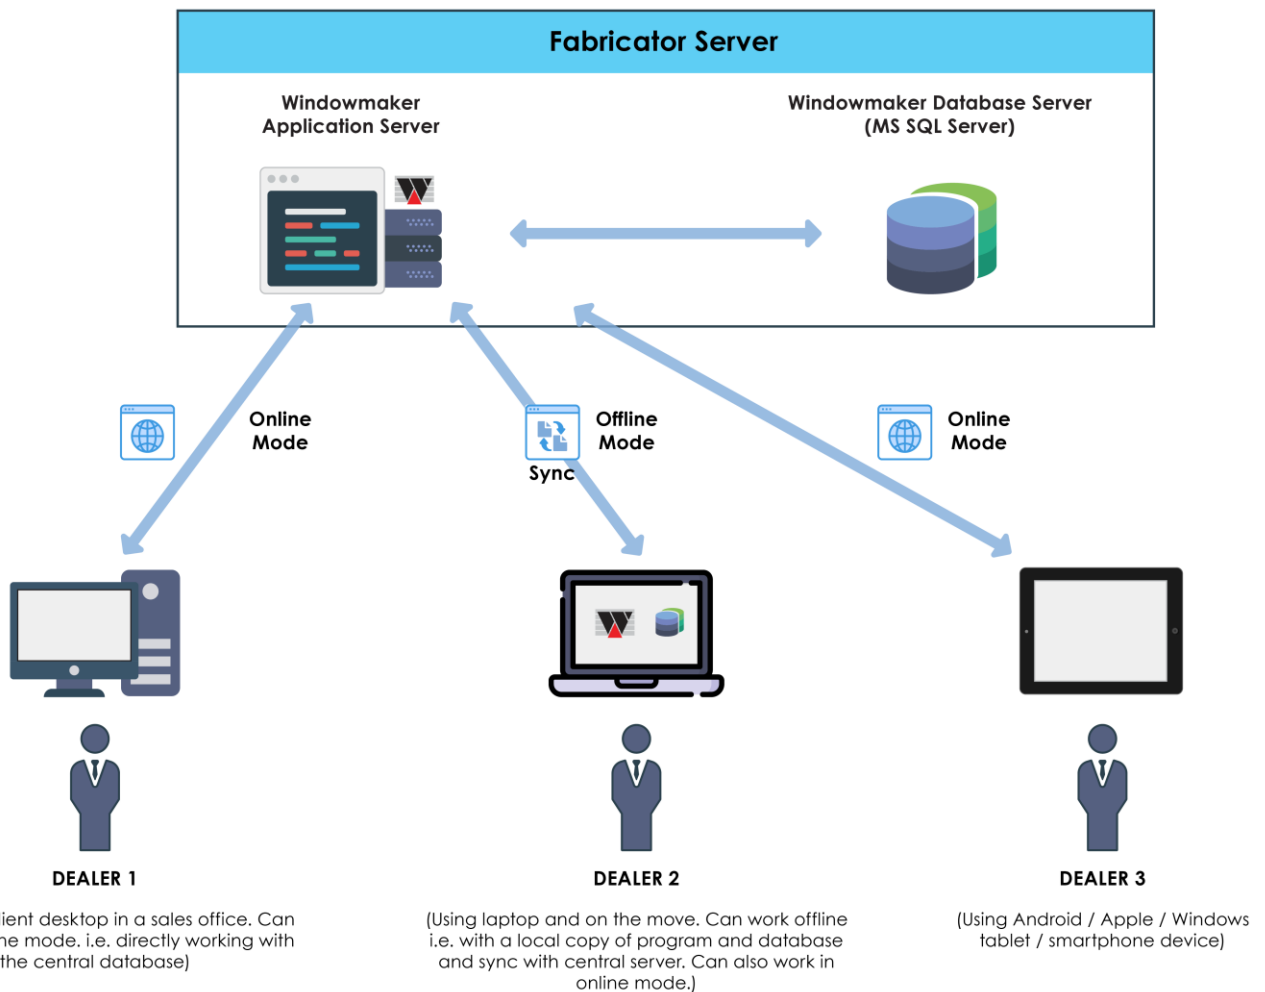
Fabricator Server

Windowmaker Application Server

Windowmaker Database Server (MS SQL Server)

Online Mode

Offline Mode

Sync

Online Mode

DEALER 1

ient desktop in a sales office. Can ne mode. i.e. directly working with the central database)

DEALER 2

(Using laptop and on the move. Can work offline i.e. with a local copy of program and database and sync with central server. Can also work in online mode.)

DEALER 3

(Using Android / Apple / Windows tablet / smartphone device)